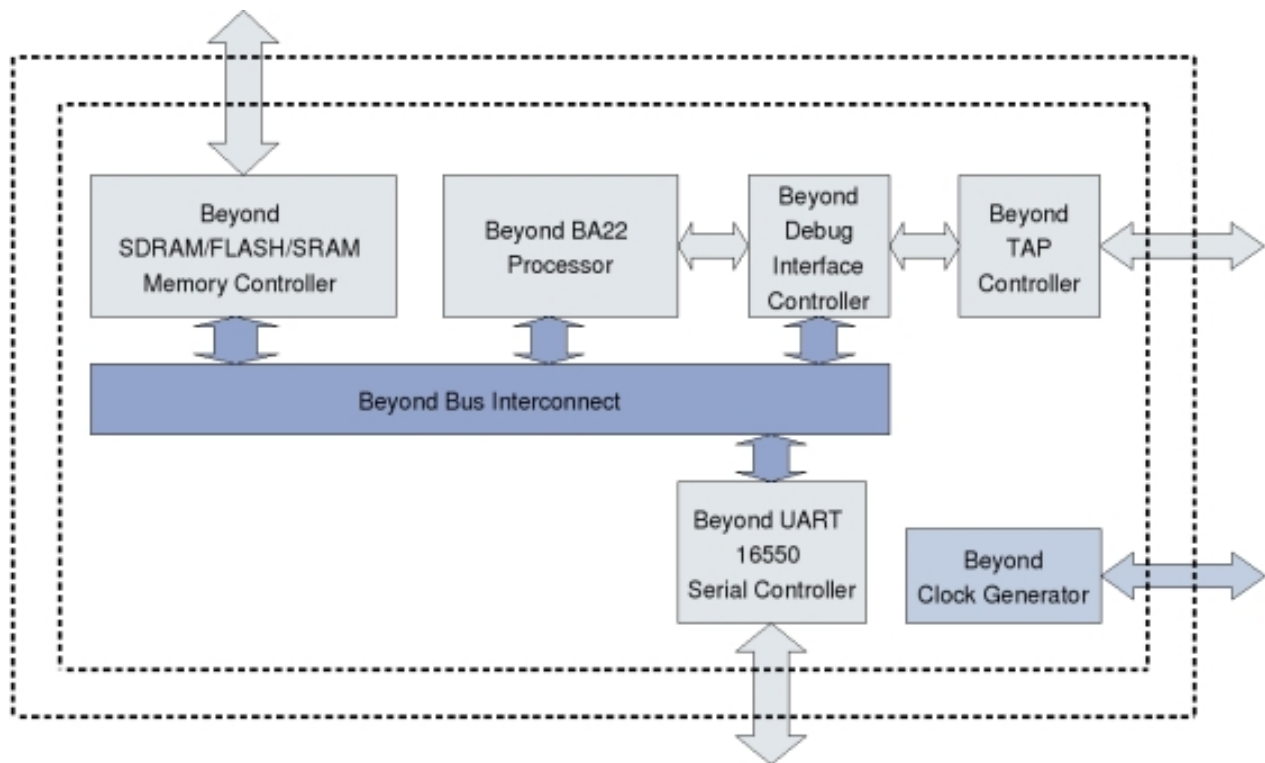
Beyond SDRAM/FLASH/SRAM Memory Controller

Beyond BA22 Processor

Beyond Debug Interface Controller

Beyond TAP Controller

Beyond Bus Interconnect

Beyond UART 16550 Serial Controller

Beyond Clock Generator